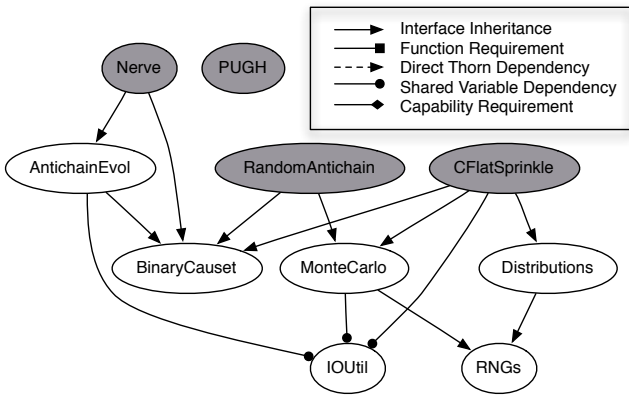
Interface Inheritance
Function Requirement
Direct Thorn Dependency
Shared Variable Dependency
Capability Requirement

Nerve
PUGH
AntichainEvol
RandomAntichain
CFlatSprinkle
BinaryCauset
MonteCarlo
Distributions
IOUtil
RNGs